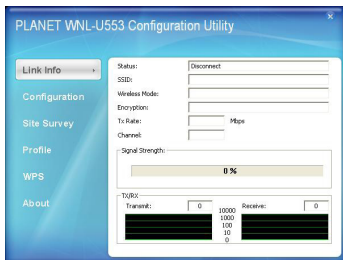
PLANET WNL-U553 Configuration Utility

Link Info
Configuration
Site Survey
Profile
WPS
About

Status: Disconnect
SSID:
Wireless Mode:
Encryption:
Tx Rate: Mbps
Channel:

Signal Strength:
0 %

TX/RX
Transmit: 0
10000
1000
100
10
0
Receive: 0